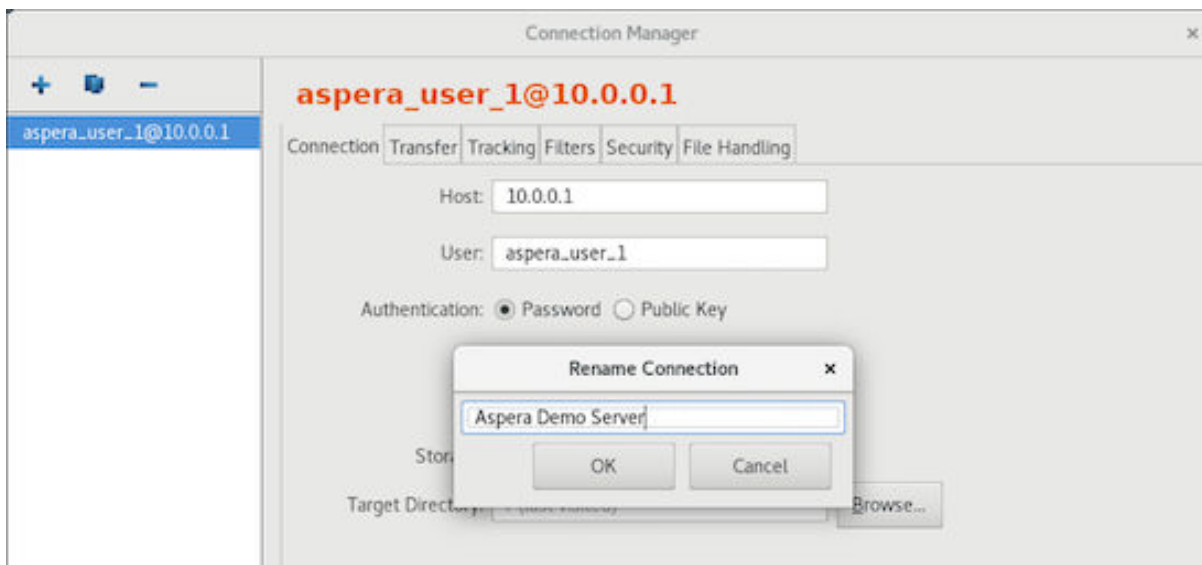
Connection Manager

×

+ −

aspera_user_1@10.0.0.1

aspera_user_1@10.0.0.1

Connection Transfer Tracking Filters Security File Handling

Host: 10.0.0.1

User: aspera_user_1

Authentication: Password Public Key

Rename Connection ×

Aspera Demo Server

OK Cancel

Stor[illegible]

Target Direct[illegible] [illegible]

Browse...